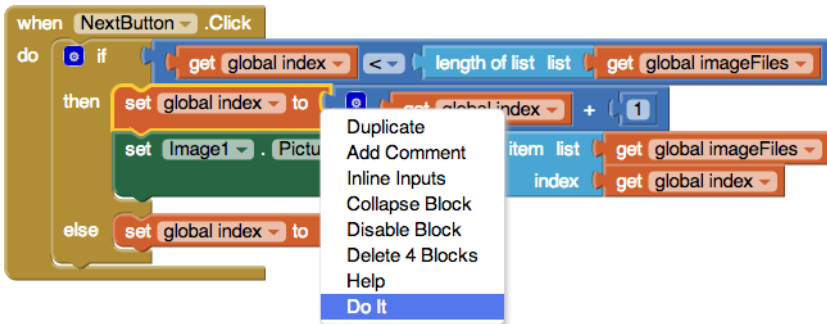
when NextButton .Click
do if get global index < length of list list get global imageFiles
then set global index to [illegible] global index + 1
set Image1 . Pictu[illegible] item list get global imageFiles
index get global index
else set global index to

Duplicate
Add Comment
Inline Inputs
Collapse Block
Disable Block
Delete 4 Blocks
Help
Do It